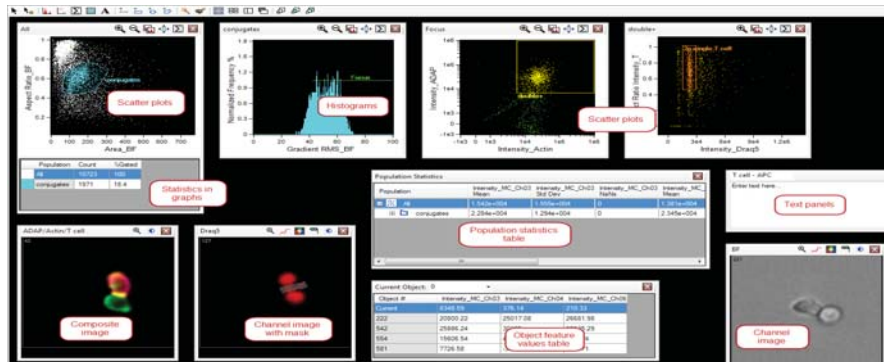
All

Aspect Ratio_BF

Area_BF

conjugates

Scatter plots

conjugates

Normalized Frequency %

Gradient RMS_BF

Focus

Histograms

Focus

Intensity_ADAP

Intensity_Actin

doublets

Scatter plots

double+

Aspect Ratio Intensity_T

Intensity_Draq5

| Population | Count | %Gated |
|---|---|---|
| All | 10723 | 100 |
| conjugates | 1971 | 18.4 |

Statistics in graphs

Population Statistics

| Population | Intensity_MC_Ch03 Mean | Intensity_MC_Ch03 Std Dev | Intensity_MC_Ch03 NaNs | Intensity_MC_Ch03 Mean |
|---|---|---|---|---|
| All | 1.542e+004 | 1.108e+004 | 0 | 1.381e+004 |
| conjugates | 2.284e+004 | 1.294e+004 | 0 | 2.345e+004 |

Population statistics table

T cell - APC

Enter text here...

Text panels

ADAP/Actin/T cell

Composite image

Draq5

Channel image with mask

Current Object:

| Object # | Intensity_MC_Ch03 | Intensity_MC_Ch04 | Intensity_MC_Ch05 |
|---|---|---|---|
| Current | 6348.59 | 378.18 | 210.33 |
| 222 | 20800.22 | 25017.08 | 26681.98 |
| 542 | 25886.24 | | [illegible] |
| 554 | 15606.54 | | |
| 521 | 7726.58 | | |

Object feature values table

BF

Channel image